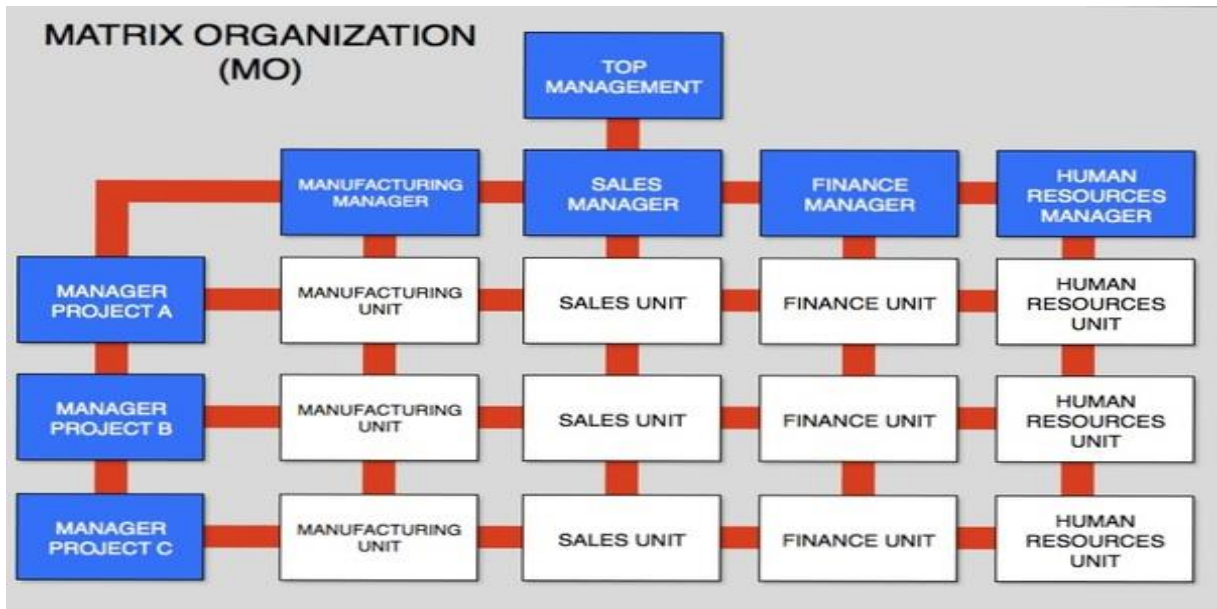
MATRIX ORGANIZATION (MO)

TOP MANAGEMENT

MANUFACTURING MANAGER

SALES MANAGER

FINANCE MANAGER

HUMAN RESOURCES MANAGER

MANAGER PROJECT A

MANUFACTURING UNIT

SALES UNIT

FINANCE UNIT

HUMAN RESOURCES UNIT

MANAGER PROJECT B

MANUFACTURING UNIT

SALES UNIT

FINANCE UNIT

HUMAN RESOURCES UNIT

MANAGER PROJECT C

MANUFACTURING UNIT

SALES UNIT

FINANCE UNIT

HUMAN RESOURCES UNIT